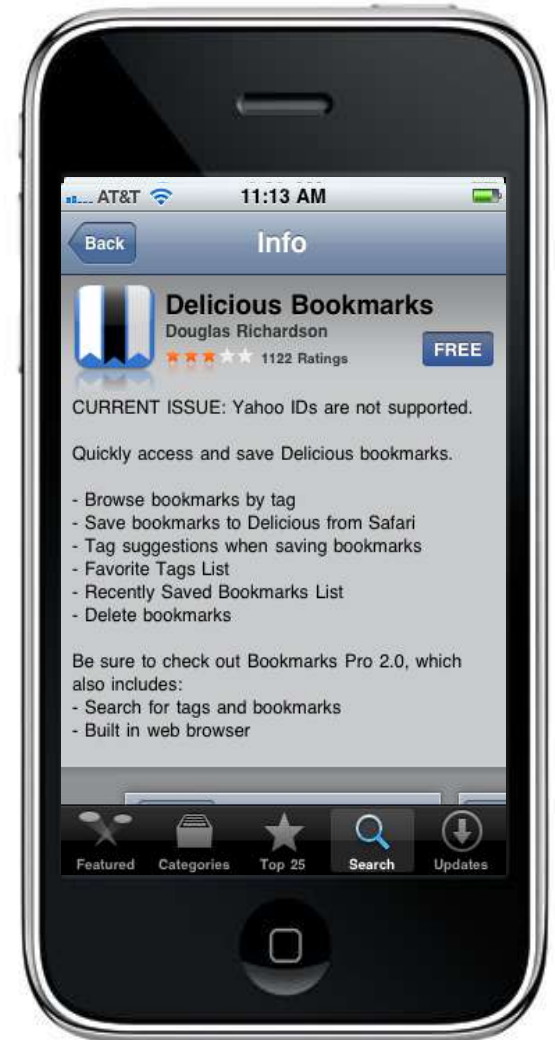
AT&T 11:13 AM

Back Info

Delicious Bookmarks
Douglas Richardson
1122 Ratings
FREE

CURRENT ISSUE: Yahoo IDs are not supported.

Quickly access and save Delicious bookmarks.

- Browse bookmarks by tag
- Save bookmarks to Delicious from Safari
- Tag suggestions when saving bookmarks
- Favorite Tags List
- Recently Saved Bookmarks List
- Delete bookmarks

Be sure to check out Bookmarks Pro 2.0, which also includes:
- Search for tags and bookmarks
- Built in web browser

Featured Categories Top 25 Search Updates